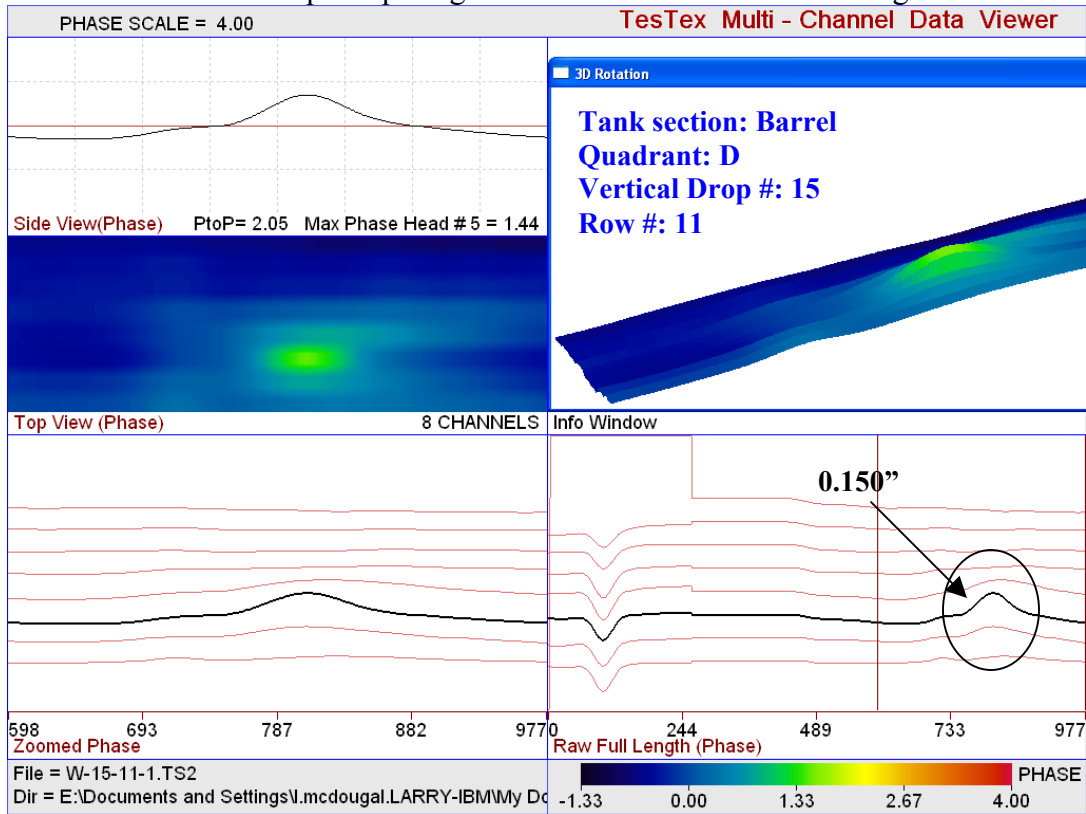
PHASE SCALE = 4.00

TesTex Multi - Channel Data Viewer

3D Rotation

Tank section: Barrel
Quadrant: D
Vertical Drop #: 15
Row #: 11

Side View(Phase)

PtoP= 2.05 Max Phase Head # 5 = 1.44

Top View (Phase)

8 CHANNELS

Info Window

0.150”

598 693 787 882 977

Zoomed Phase

0 244 489 733 977

Raw Full Length (Phase)

File = W-15-11-1.TS2

Dir = E:\Documents and Settings\l.mcdougal.LARRY-IBM\My Do

PHASE

-1.33 0.00 1.33 2.67 4.00